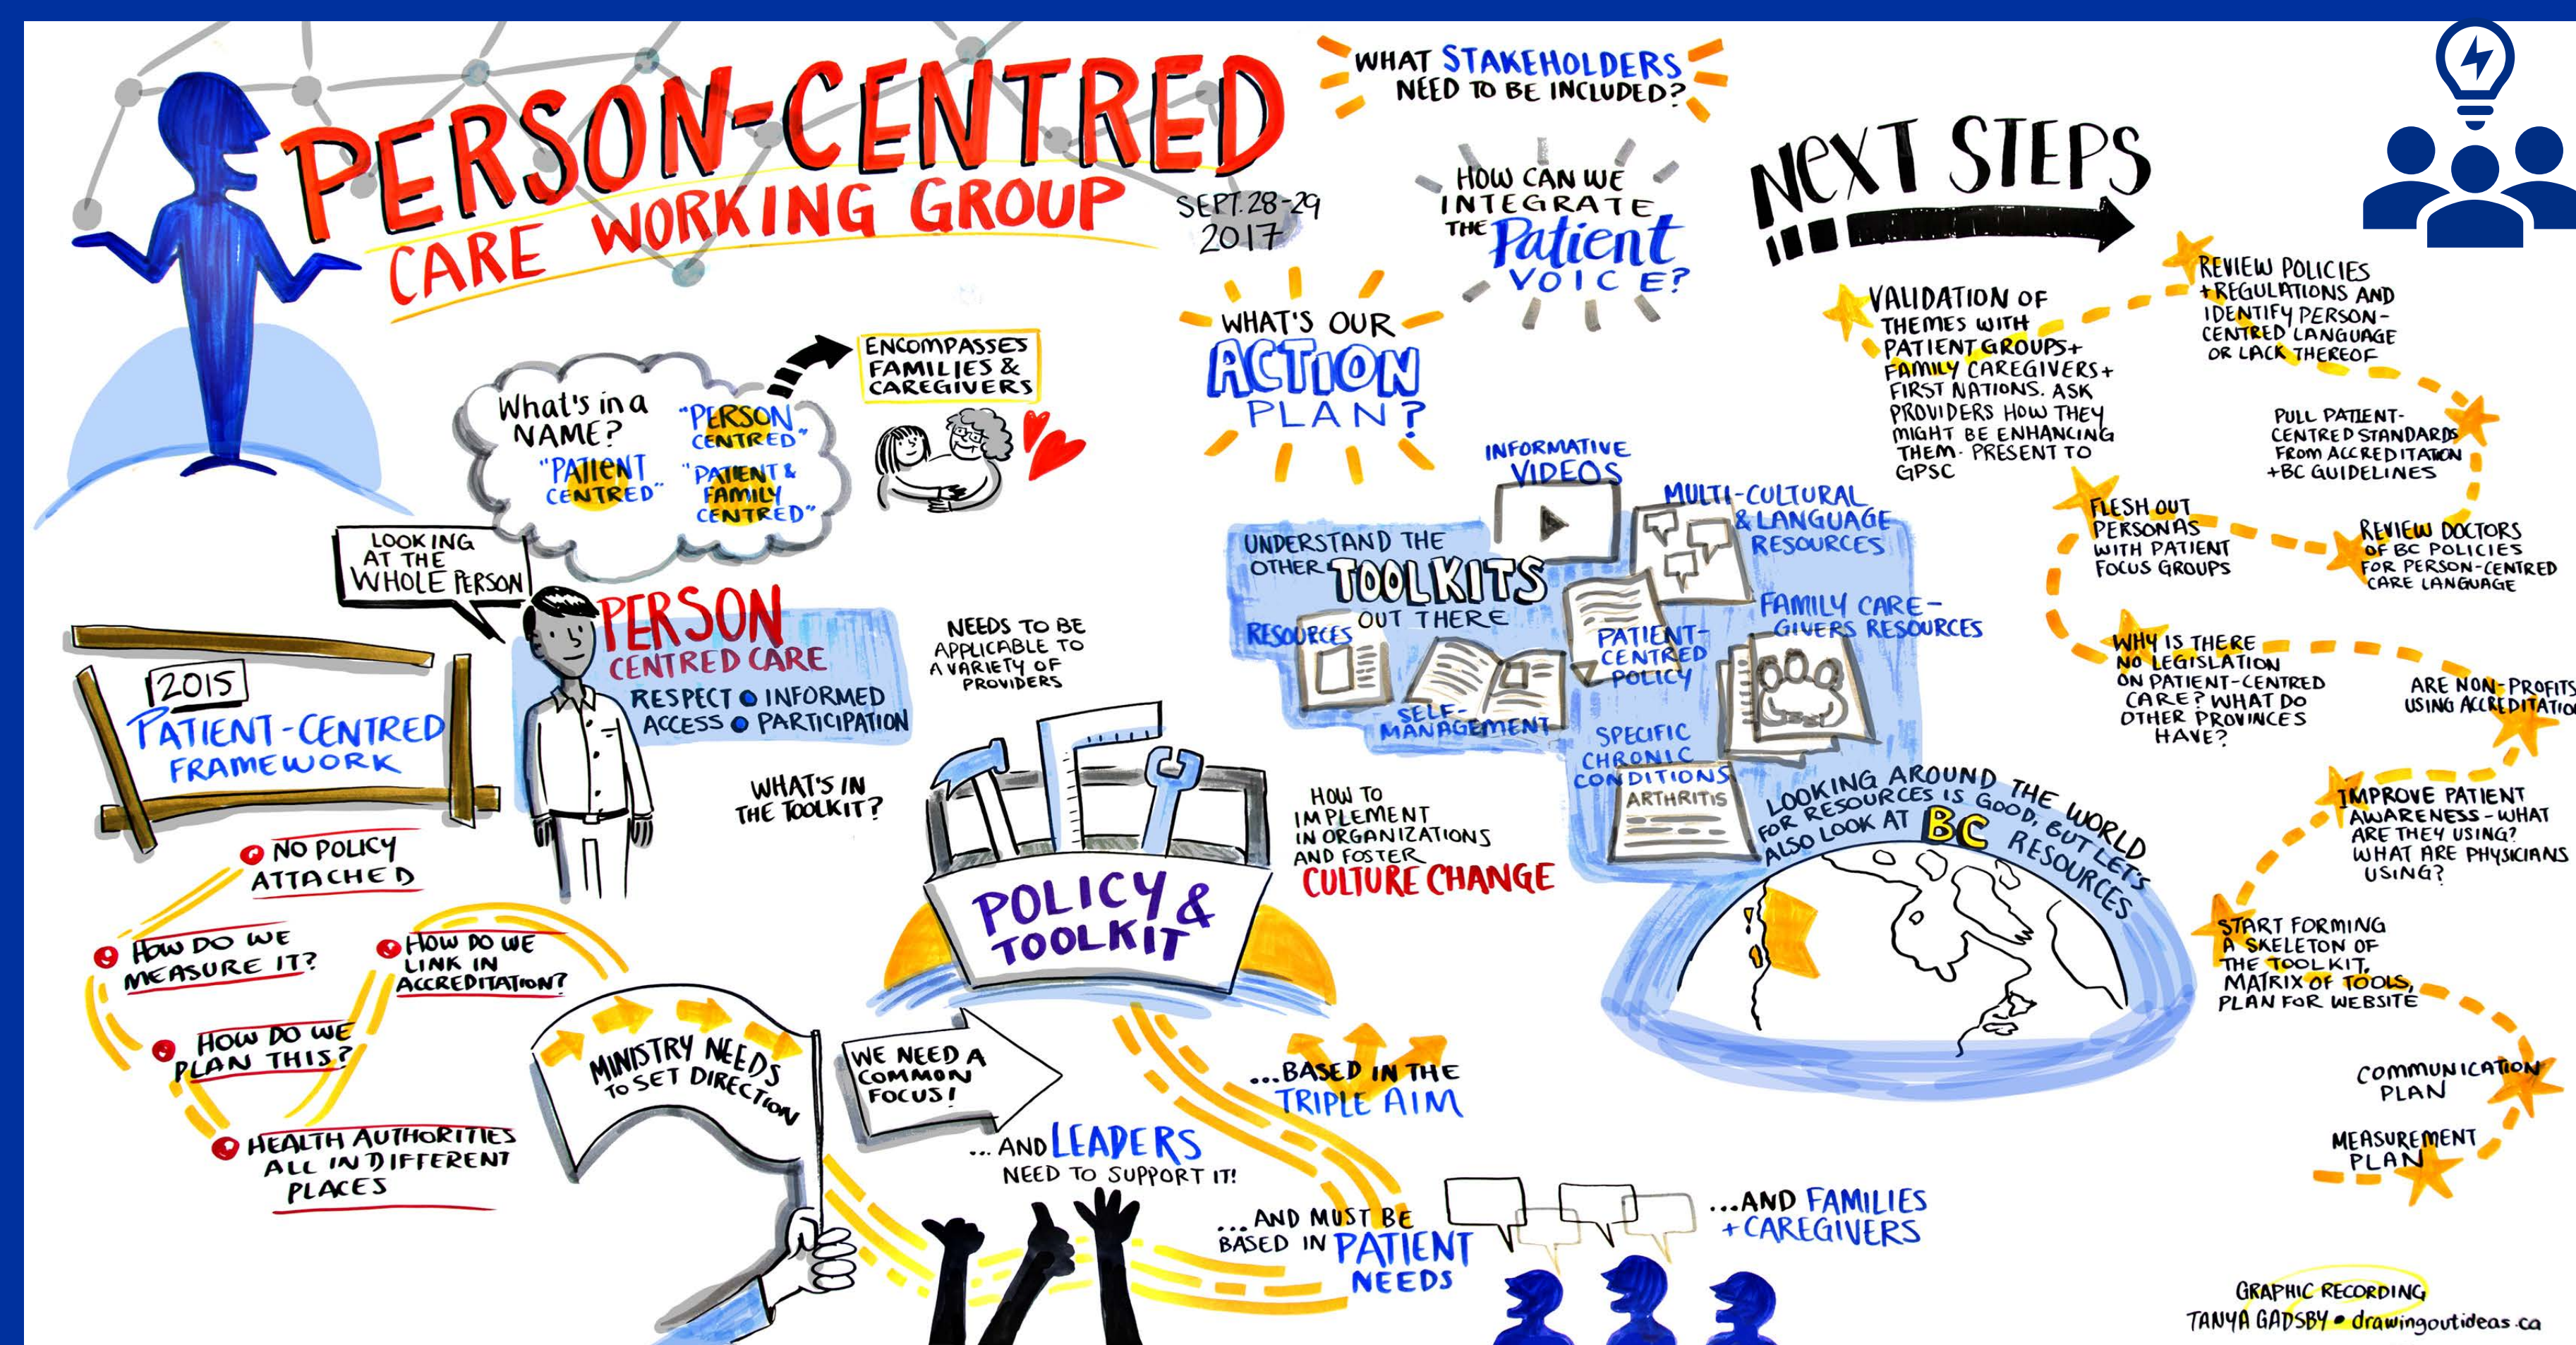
PERSON-CENTRED CARE WORKING GROUP

SEPT. 28-29 2017

WHAT STAKEHOLDERS NEED TO BE INCLUDED?

HOW CAN WE INTEGRATE THE Patient VOICE?

NEXT STEPS

WHAT'S OUR ACTION PLAN?

What's in a NAME? "PATIENT CENTRED" "PERSON CENTRED" "PATIENT & FAMILY CENTRED"

ENCOMPASSES FAMILIES & CAREGIVERS

LOOKING AT THE WHOLE PERSON

PERSON CENTRED CARE
RESPECT • INFORMED ACCESS • PARTICIPATION

2015 PATIENT-CENTRED FRAMEWORK

NO POLICY ATTACHED
HOW DO WE MEASURE IT?
HOW DO WE LINK IN ACCREDITATION?
HOW DO WE PLAN THIS?
HEALTH AUTHORITIES ALL IN DIFFERENT PLACES

NEEDS TO BE APPLICABLE TO A VARIETY OF PROVIDERS

WHAT'S IN THE TOOLKIT?

POLICY & TOOLKIT

MINISTRY NEEDS TO SET DIRECTION

WE NEED A COMMON FOCUS!

...AND LEADERS NEED TO SUPPORT IT!

...BASED IN THE TRIPLE AIM

...AND MUST BE BASED IN PATIENT NEEDS

...AND FAMILIES + CAREGIVERS

HOW TO IMPLEMENT IN ORGANIZATIONS AND FOSTER CULTURE CHANGE

INFORMATIVE VIDEOS

UNDERSTAND THE OTHER TOOLKITS OUT THERE

RESOURCES

SELF-MANAGEMENT

PATIENT-CENTRED POLICY

MULTI-CULTURAL & LANGUAGE RESOURCES

FAMILY CARE-GIVERS RESOURCES

SPECIFIC CHRONIC CONDITIONS

ARTHRITIS

LOOKING AROUND THE WORLD FOR RESOURCES IS GOOD, BUT LET'S ALSO LOOK AT BC RESOURCES

VALIDATION OF THEMES WITH PATIENT GROUPS + FAMILY CAREGIVERS + FIRST NATIONS. ASK PROVIDERS HOW THEY MIGHT BE ENHANCING THEM. PRESENT TO GPSC

REVIEW POLICIES + REGULATIONS AND IDENTIFY PERSON-CENTRED LANGUAGE OR LACK THEREOF

PULL PATIENT-CENTRED STANDARDS FROM ACCREDITATION + BC GUIDELINES

FLESH OUT PERSONAS WITH PATIENT FOCUS GROUPS

REVIEW DOCTORS OF BC POLICIES FOR PERSON-CENTRED CARE LANGUAGE

WHY IS THERE NO LEGISLATION ON PATIENT-CENTRED CARE? WHAT DO OTHER PROVINCES HAVE?

ARE NON-PROFITS USING ACCREDITATION

IMPROVE PATIENT AWARENESS - WHAT ARE THEY USING? WHAT ARE PHYSICIANS USING?

START FORMING A SKELETON OF THE TOOLKIT, MATRIX OF TOOLS, PLAN FOR WEBSITE

COMMUNICATION PLAN

MEASUREMENT PLAN

GRAPHIC RECORDING
TANYA GADSBY • drawingoutideas.ca